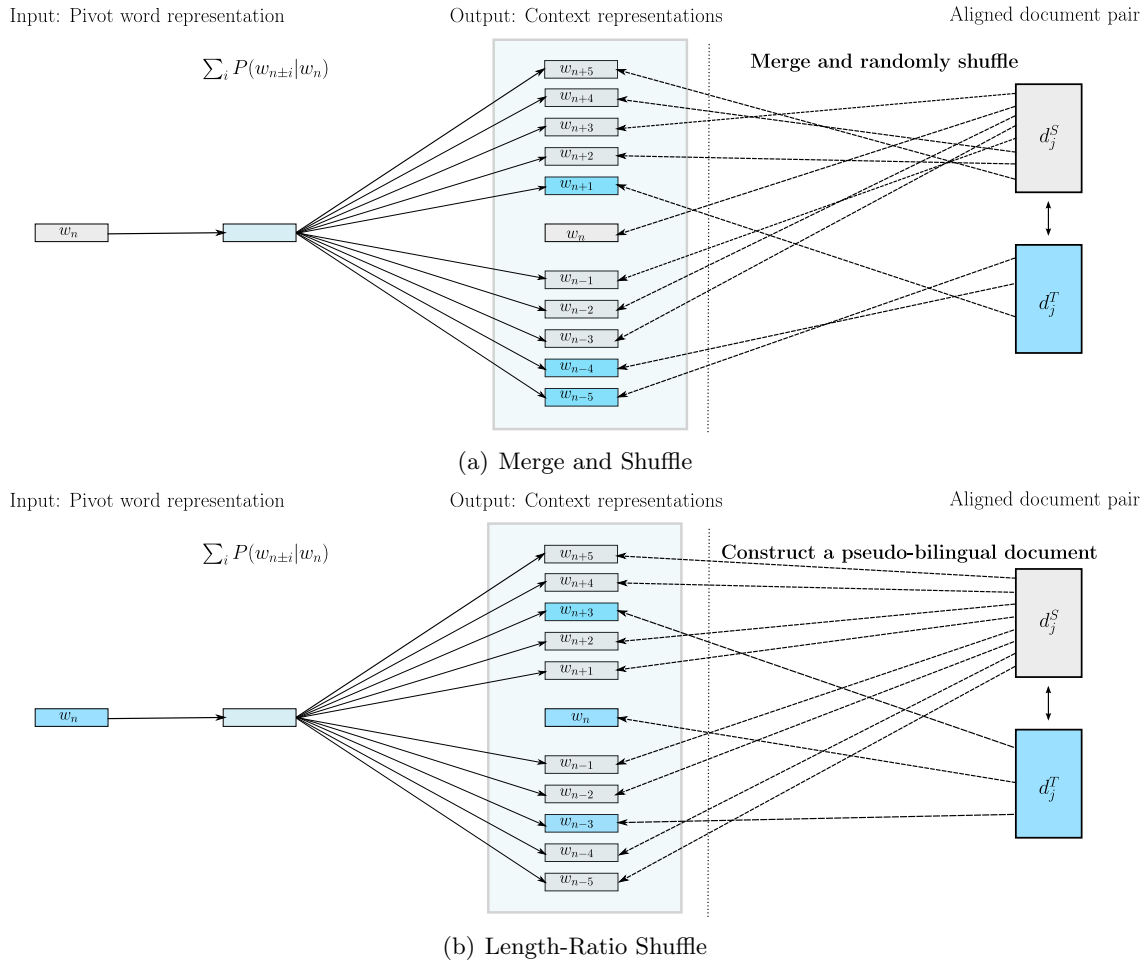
Input: Pivot word representation

Output: Context representations

Aligned document pair

$\sum_i P(w_{n\pm i}|w_n)$

Merge and randomly shuffle

$w_{n+5}$
$w_{n+4}$
$w_{n+3}$
$w_{n+2}$
$w_{n+1}$
$w_n$
$w_{n-1}$
$w_{n-2}$
$w_{n-3}$
$w_{n-4}$
$w_{n-5}$

$w_n$

$d_j^S$

$d_j^T$

(a) Merge and Shuffle

Input: Pivot word representation

Output: Context representations

Aligned document pair

$\sum_i P(w_{n\pm i}|w_n)$

Construct a pseudo-bilingual document

$w_{n+5}$
$w_{n+4}$
$w_{n+3}$
$w_{n+2}$
$w_{n+1}$
$w_n$
$w_{n-1}$
$w_{n-2}$
$w_{n-3}$
$w_{n-4}$
$w_{n-5}$

$w_n$

$d_j^S$

$d_j^T$

(b) Length-Ratio Shuffle